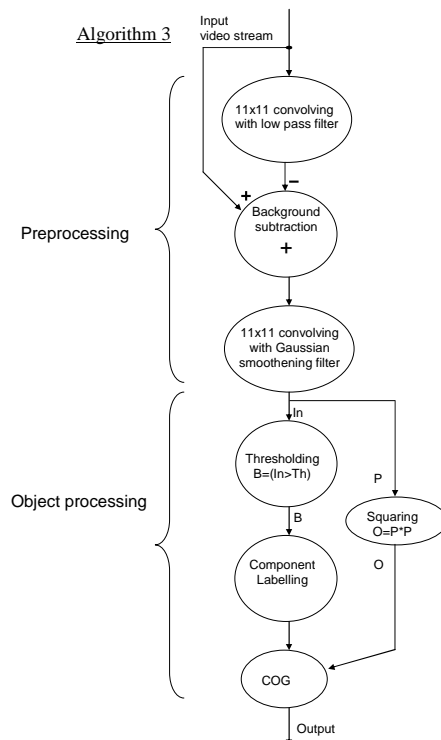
Algorithm 3

Input video stream

11x11 convolving with low pass filter

+

–

Background subtraction

+

Preprocessing

11x11 convolving with Gaussian smoothening filter

In

Thresholding B=(In>Th)

P

Object processing

B

Squaring O=P*P

Component Labelling

O

COG

Output